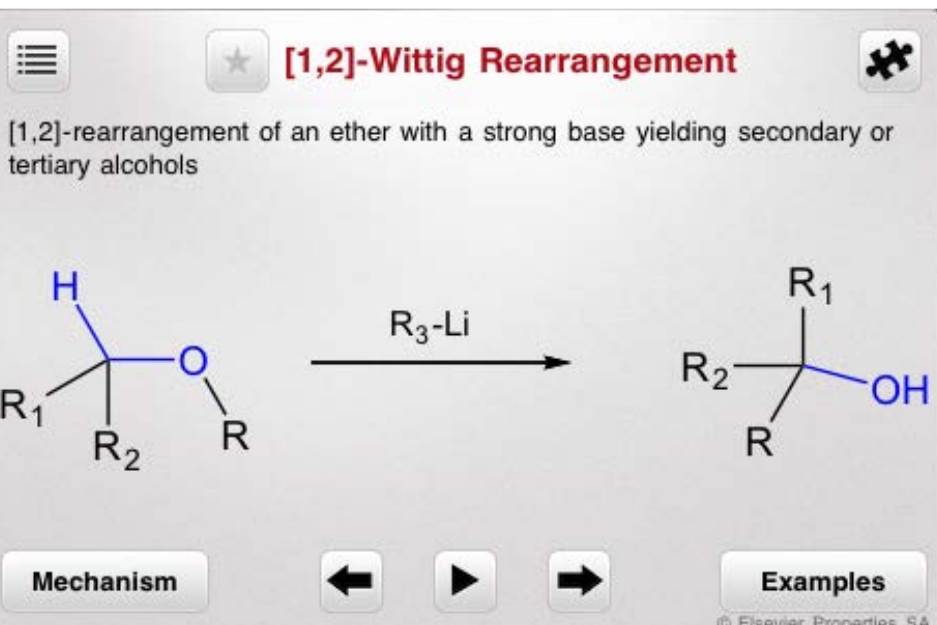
[1,2]-Wittig Rearrangement

[1,2]-rearrangement of an ether with a strong base yielding secondary or tertiary alcohols

H
O
$R_1$
$R_2$
R

$R_3$-Li

$R_1$
$R_2$
OH
R

Mechanism

Examples

© Elsevier Properties SA